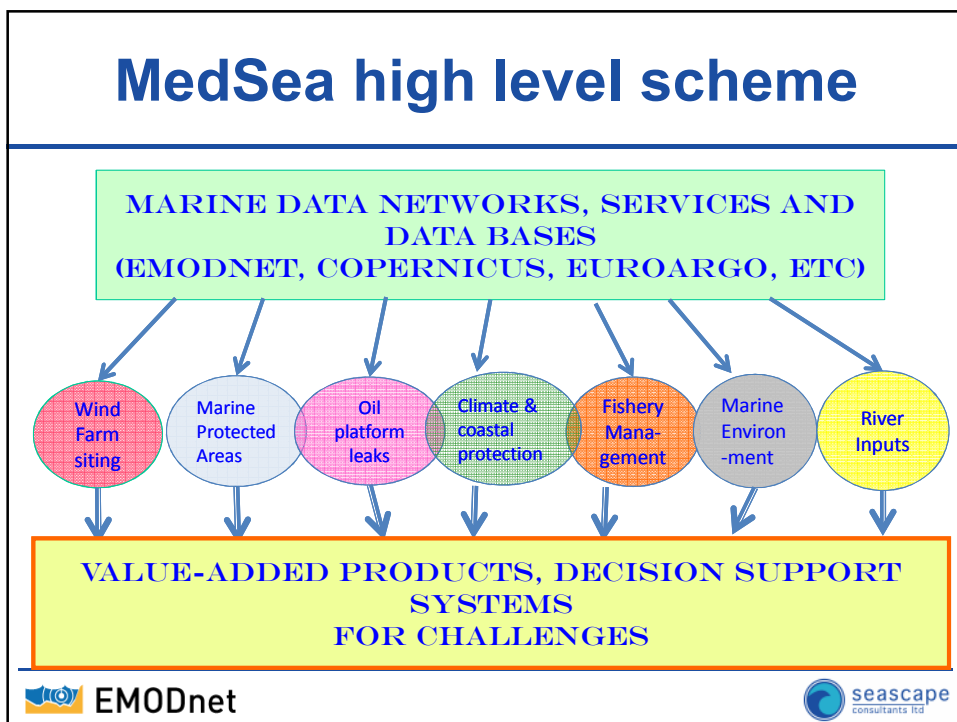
MedSea high level scheme

MARINE DATA NETWORKS, SERVICES AND DATA BASES (EMODNET, COPERNICUS, EUROARGO, ETC)

Wind Farm siting

Marine Protected Areas

Oil platform leaks

Climate & coastal protection

Fishery Management

Marine Environ-ment

River Inputs

VALUE-ADDED PRODUCTS, DECISION SUPPORT SYSTEMS FOR CHALLENGES

EMODnet

seascape consultants ltd